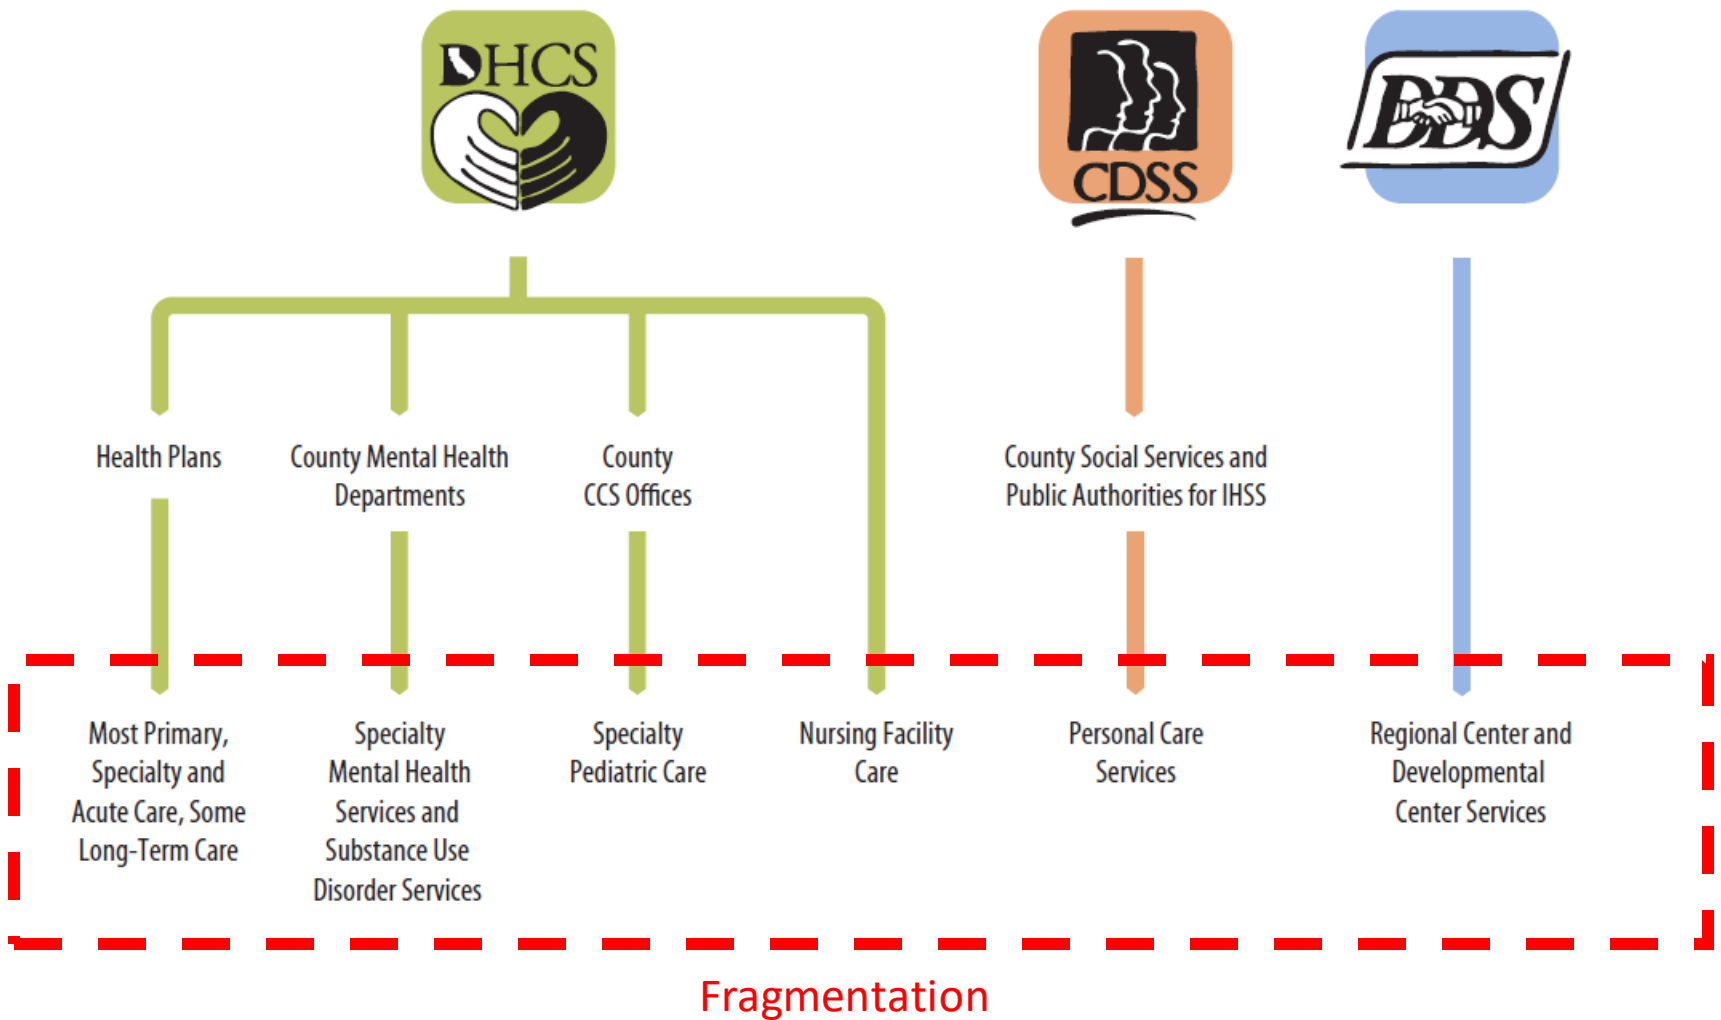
DHCS

CDSS

DDS

Health Plans

County Mental Health Departments

County CCS Offices

County Social Services and Public Authorities for IHSS

Most Primary, Specialty and Acute Care, Some Long-Term Care

Specialty Mental Health Services and Substance Use Disorder Services

Specialty Pediatric Care

Nursing Facility Care

Personal Care Services

Regional Center and Developmental Center Services

Fragmentation